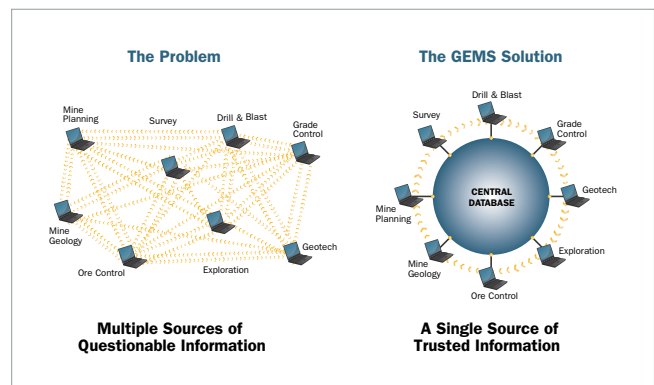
The Problem

Mine Planning

Survey

Drill & Blast

Grade Control

Mine Geology

Ore Control

Exploration

Geotech

Multiple Sources of Questionable Information

The GEMS Solution

Drill & Blast

Survey

Grade Control

CENTRAL DATABASE

Geotech

Mine Planning

Mine Geology

Exploration

Ore Control

A Single Source of Trusted Information